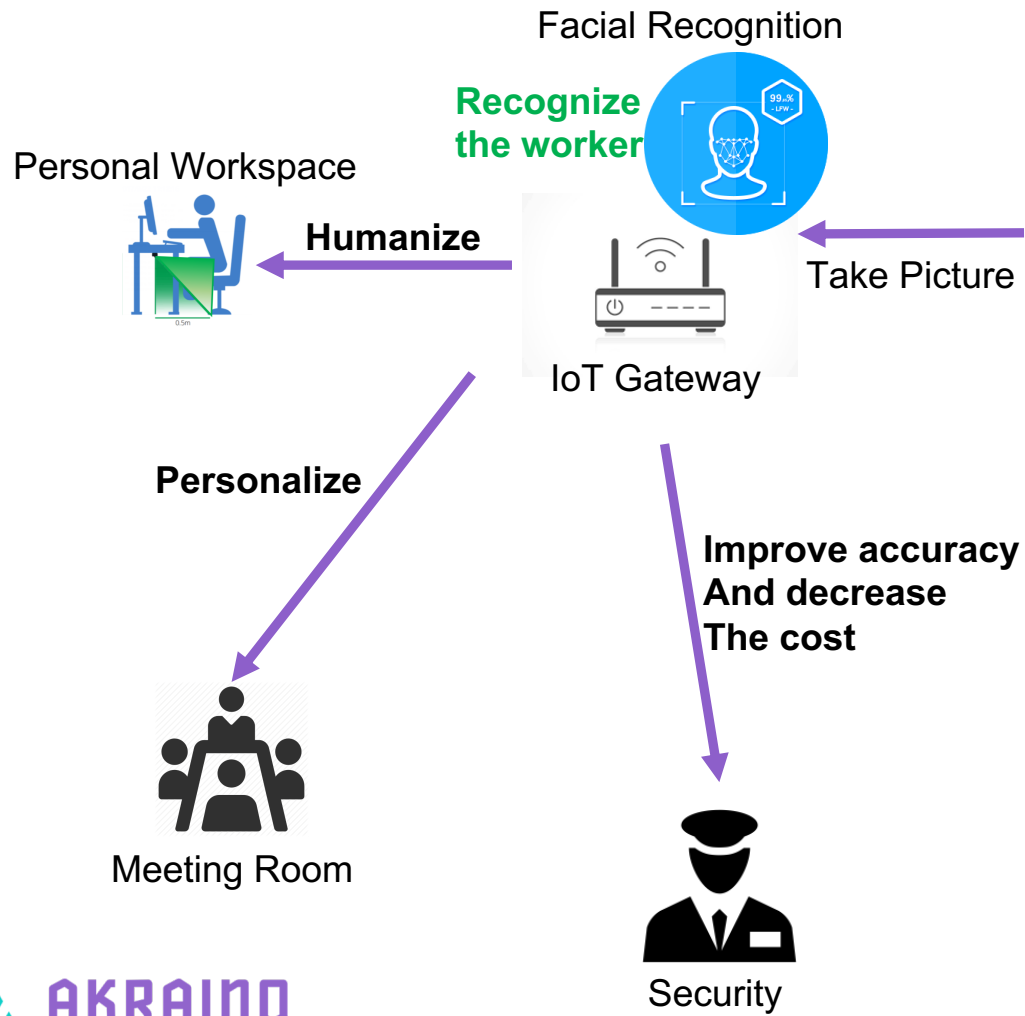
Facial Recognition

Recognize the worker

99.%
- LFW -

Personal Workspace

0.5m

Humanize

Take Picture

IoT Gateway

Personalize

Improve accuracy
And decrease
The cost

Meeting Room

AKRAINO

Security